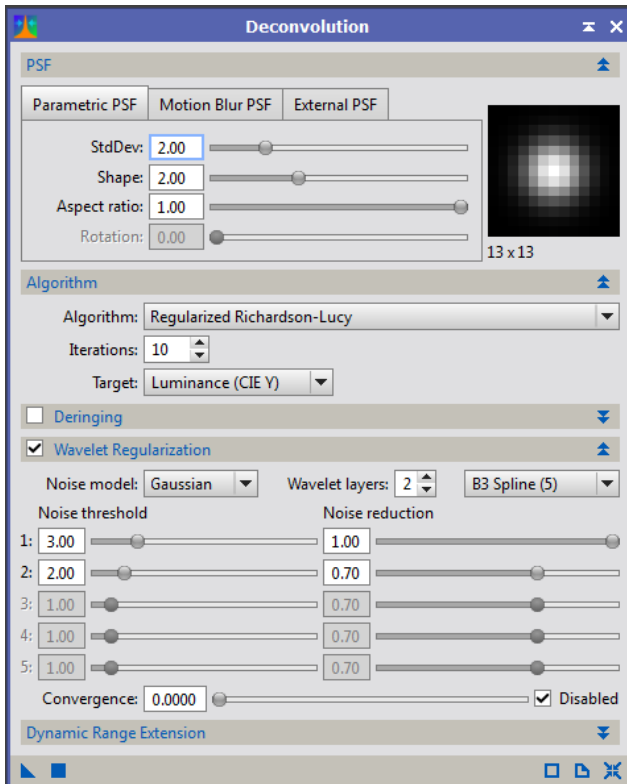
Deconvolution

PSF

Parametric PSF | Motion Blur PSF | External PSF

StdDev: 2.00
Shape: 2.00
Aspect ratio: 1.00
Rotation: 0.00

13 x 13

Algorithm

Algorithm: Regularized Richardson-Lucy
Iterations: 10
Target: Luminance (CIE Y)

Deringing

Wavelet Regularization

Noise model: Gaussian
Wavelet layers: 2
B3 Spline (5)

Noise threshold
Noise reduction

1: 3.00 1.00
2: 2.00 0.70
3: 1.00 0.70
4: 1.00 0.70
5: 1.00 0.70

Convergence: 0.0000
Disabled

Dynamic Range Extension